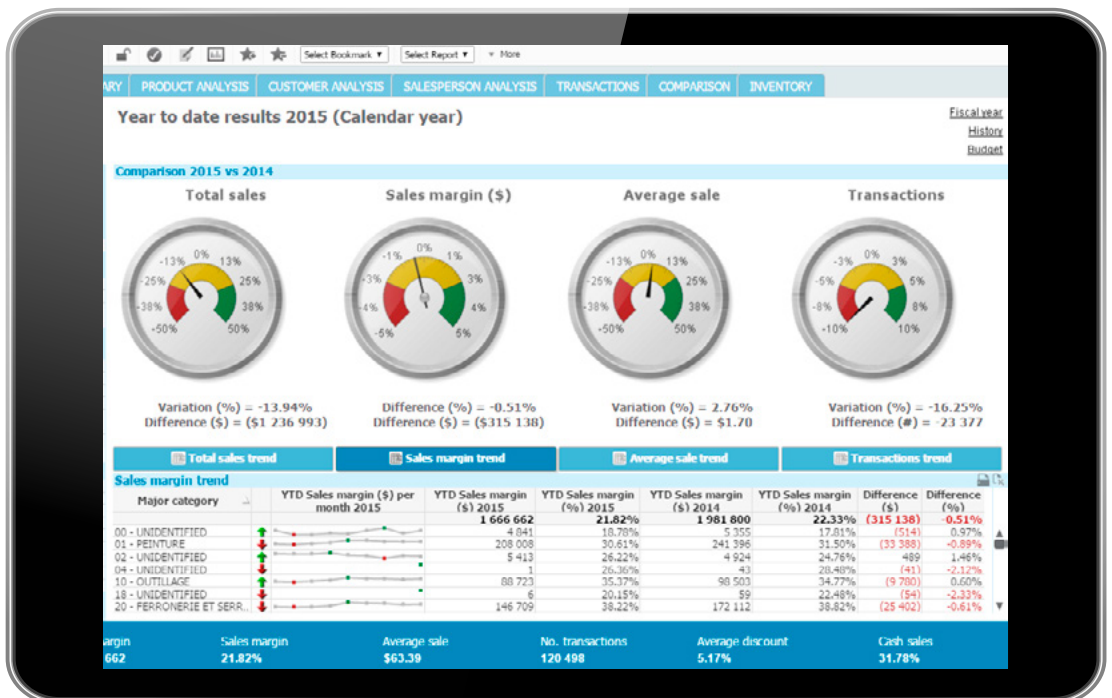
Select Bookmark ▾ Select Report ▾ ▾ More

ARY | PRODUCT ANALYSIS | CUSTOMER ANALYSIS | SALESPERSON ANALYSIS | TRANSACTIONS | COMPARISON | INVENTORY

Year to date results 2015 (Calendar year)

Fiscal year
History
Budget

Comparison 2015 vs 2014

Total sales

-13% 0% 13% -25% 25% -38% 38% -50% 50%

Variation (%) = -13.94%
Difference ($) = ($1 236 993)

Sales margin ($)

-1% 0% 1% -3% 3% -4% 4% -5% 5%

Difference (%) = -0.51%
Difference ($) = ($315 138)

Average sale

-13% 0% 13% -25% 25% -38% 38% -50% 50%

Variation (%) = 2.76%
Difference ($) = $1.70

Transactions

-3% 0% 3% -5% 5% -8% 8% -10% 10%

Variation (%) = -16.25%
Difference (#) = -23 377

Total sales trend | Sales margin trend | Average sale trend | Transactions trend

Sales margin trend

| Major category | | YTD Sales margin ($) per month 2015 | YTD Sales margin ($) 2015 | YTD Sales margin (%) 2015 | YTD Sales margin ($) 2014 | YTD Sales margin (%) 2014 | Difference ($) | Difference (%) |
|---|---|---|---|---|---|---|---|---|
| | | | 1 666 662 | 21.82% | 1 981 800 | 22.33% | (315 138) | -0.51% |
| 00 - UNIDENTIFIED | ↑ | | 4 841 | 18.78% | 5 355 | 17.81% | (514) | 0.97% |
| 01 - PEINTURE | ↓ | | 208 008 | 30.61% | 241 396 | 31.50% | (33 388) | -0.89% |
| 02 - UNIDENTIFIED | ↑ | | 5 413 | 26.22% | 4 924 | 24.76% | 489 | 1.46% |
| 04 - UNIDENTIFIED | ↓ | | 1 | 26.36% | 43 | 28.48% | (41) | -2.12% |
| 10 - OUTILLAGE | ↑ | | 88 723 | 35.37% | 98 503 | 34.77% | (9 780) | 0.60% |
| 18 - UNIDENTIFIED | ↓ | | 6 | 20.15% | 59 | 22.48% | (54) | -2.33% |
| 20 - FERRONERIE ET SERR... | ↓ | | 146 709 | 38.22% | 172 112 | 38.82% | (25 402) | -0.61% |

argin 662 | Sales margin 21.82% | Average sale $63.39 | No. transactions 120 498 | Average discount 5.17% | Cash sales 31.78%